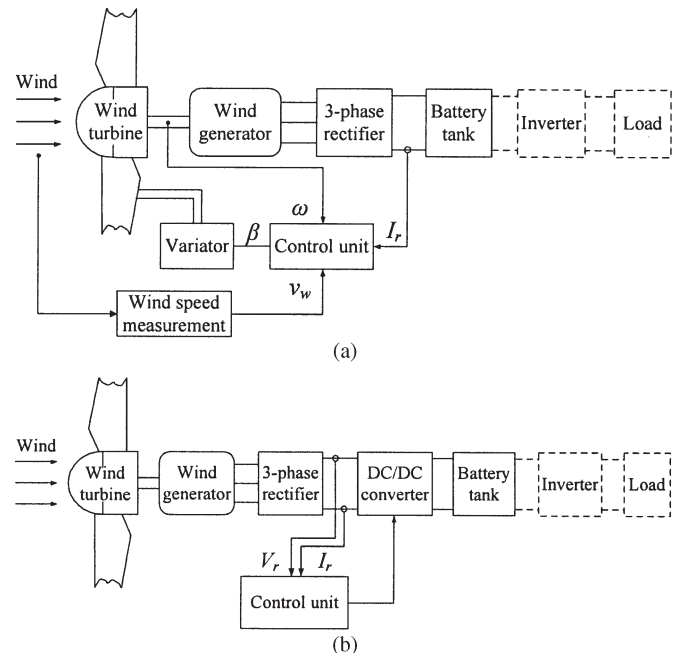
Wind

Wind turbine

Wind generator

3-phase rectifier

Battery tank

Inverter

Load

$\omega$

$\beta$

$I_r$

Variator

Control unit

$v_w$

Wind speed measurement

(a)

Wind

Wind turbine

Wind generator

3-phase rectifier

DC/DC converter

Battery tank

Inverter

Load

$V_r$

$I_r$

Control unit

(b)